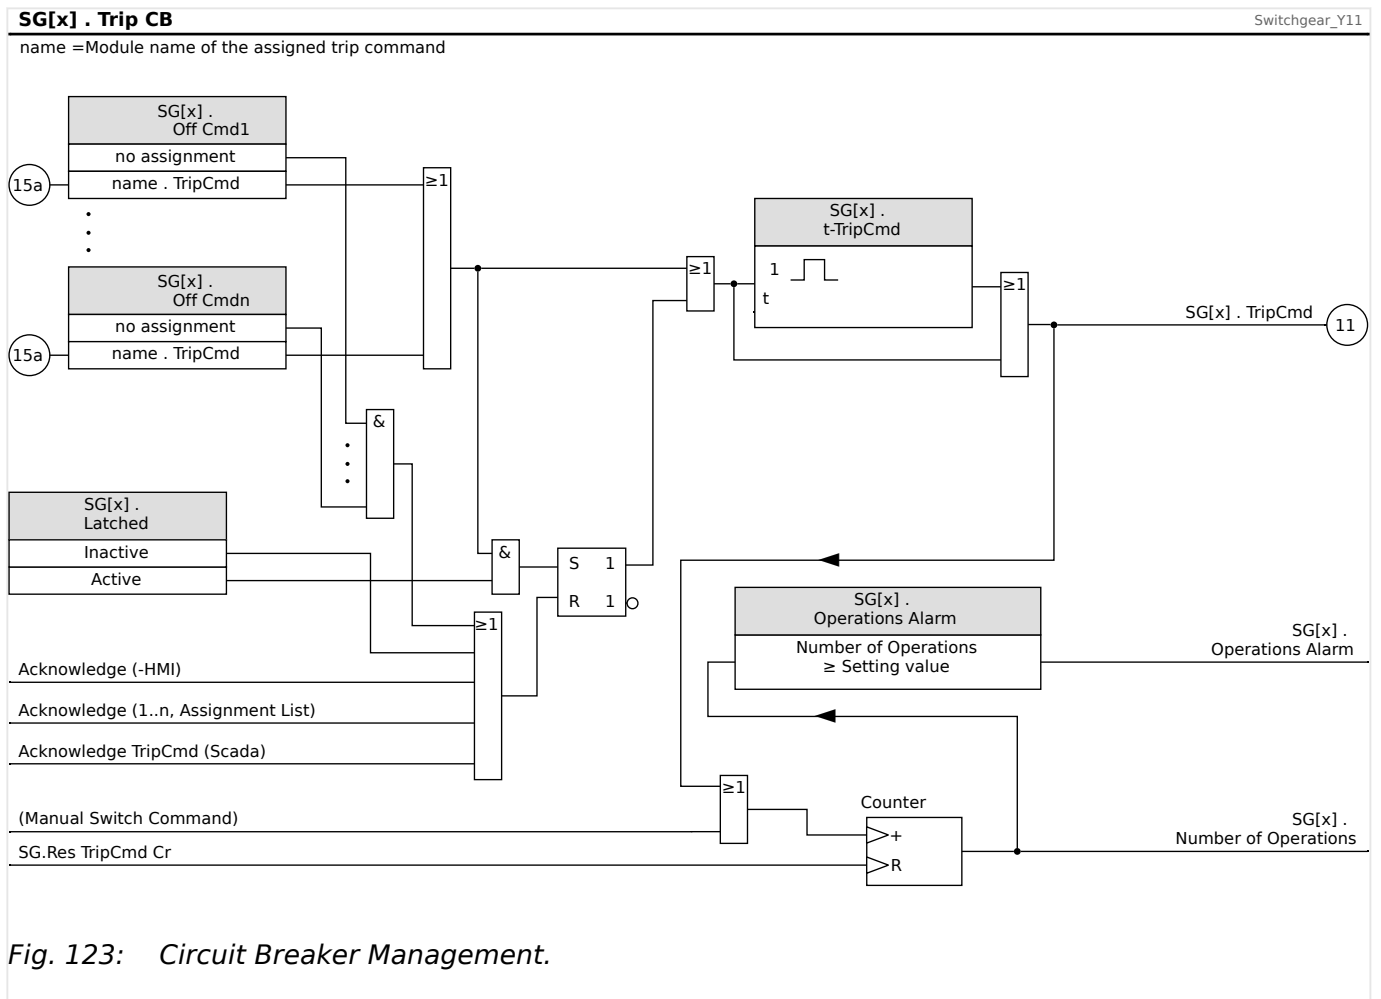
SG[x] . Trip CB

Switchgear_Y11

name =Module name of the assigned trip command

SG[x] . Off Cmd1

no assignment

15a

name . TripCmd

≥1

SG[x] . t-TripCmd

SG[x] . Off Cmdn

≥1

1

t

≥1

no assignment

SG[x] . TripCmd

11

15a

name . TripCmd

&

SG[x] . Latched

Inactive

&

S 1

Active

R 1

SG[x] . Operations Alarm

≥1

SG[x] . Operations Alarm

Number of Operations ≥ Setting value

Acknowledge (-HMI)

Acknowledge (1..n, Assignment List)

Acknowledge TripCmd (Scada)

≥1

Counter

(Manual Switch Command)

+

SG[x] . Number of Operations

SG.Res TripCmd Cr

R

Fig. 123: Circuit Breaker Management.